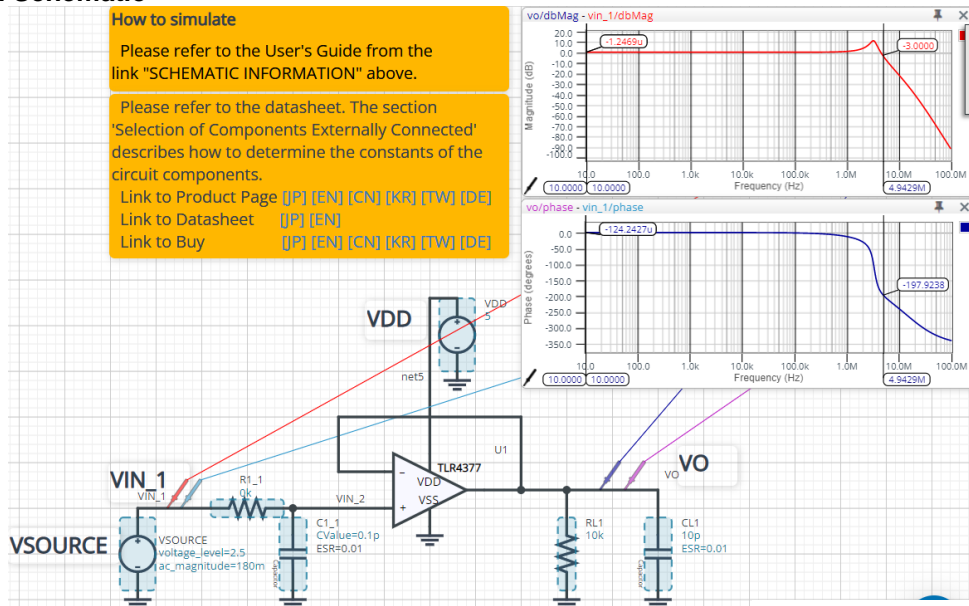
How to simulate

Please refer to the User's Guide from the link "SCHEMATIC INFORMATION" above.

Please refer to the datasheet. The section 'Selection of Components Externally Connected' describes how to determine the constants of the circuit components.
Link to Product Page [JP] [EN] [CN] [KR] [TW] [DE]
Link to Datasheet [JP] [EN]
Link to Buy [JP] [EN] [CN] [KR] [TW] [DE]

vo/dbMag - vin_1/dbMag

Magnitude (dB)

20.0
10.0
0.0
-10.0
-20.0
-30.0
-40.0
-50.0
-60.0
-70.0
-80.0
-90.0
-100.0

-1.2469u
-3.0000

10.0 100.0 1.0k 10.0k 100.0k 1.0M 10.0M 100.0M
Frequency (Hz)
10.0000 10.0000
4.9429M

vo/phase - vin_1/phase

Phase (degrees)

0.0
-50.0
-100.0
-150.0
-200.0
-250.0
-300.0
-350.0

-124.2427u
-197.9238

10.0 100.0 1.0k 10.0k 100.0k 1.0M 10.0M 100.0M
Frequency (Hz)
10.0000 10.0000
4.9429M

VDD
VDD
5
net5
U1
TLR4377
VDD
VSS
VIN_1
VIN_1
R1_1
0k
VIN_2
C1_1
CValue=0.1p
ESR=0.01
VO
VO
RL1
10k
CL1
10p
ESR=0.01
VSOURCE
VSOURCE
voltage_level=2.5
ac_magnitude=180m